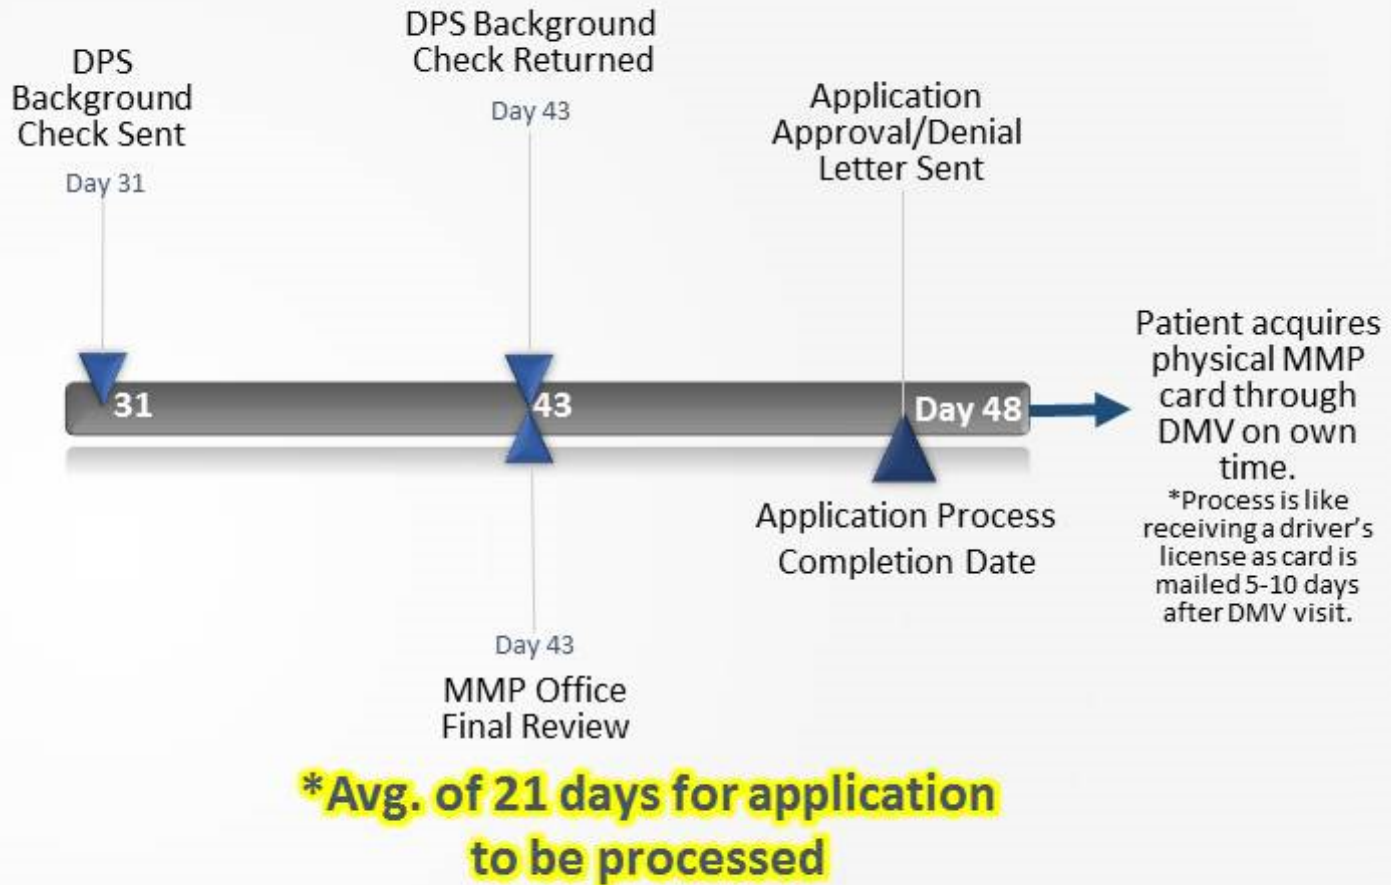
DPS Background Check Sent

Day 31

DPS Background Check Returned

Day 43

Application Approval/Denial Letter Sent

31

43

Day 48

Patient acquires physical MMP card through DMV on own time.
*Process is like receiving a driver's license as card is mailed 5-10 days after DMV visit.

Application Process Completion Date

Day 43

MMP Office Final Review

*Avg. of 21 days for application to be processed